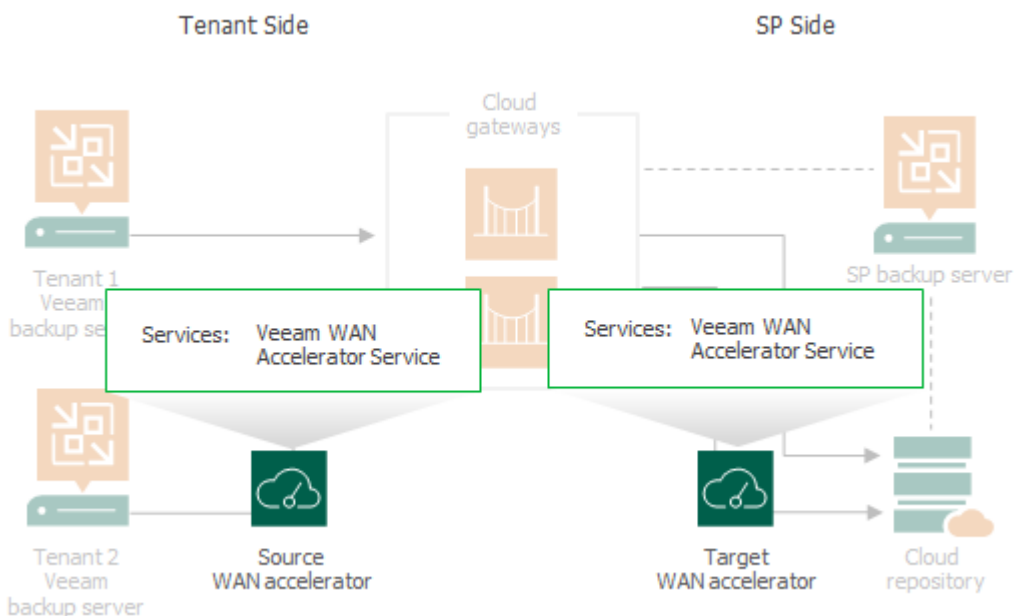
Tenant Side

SP Side

Cloud gateways

Tenant 1 Veeam backup se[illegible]

SP backup server

Services: Veeam WAN Accelerator Service

Services: Veeam WAN Accelerator Service

Tenant 2 Veeam backup server

Source WAN accelerator

Target WAN accelerator

Cloud repository